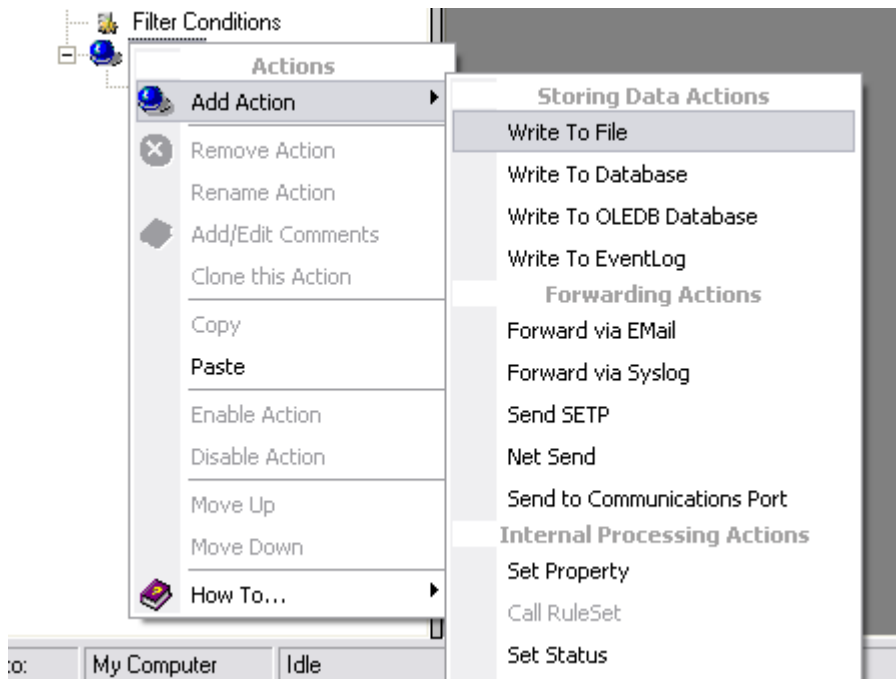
Filter Conditions

Actions
Add Action
Remove Action
Rename Action
Add/Edit Comments
Clone this Action
Copy
Paste
Enable Action
Disable Action
Move Up
Move Down
How To...

Storing Data Actions
Write To File
Write To Database
Write To OLEDB Database
Write To EventLog
Forwarding Actions
Forward via EMail
Forward via Syslog
Send SETP
Net Send
Send to Communications Port
Internal Processing Actions
Set Property
Call RuleSet
Set Status

o: | My Computer | Idle